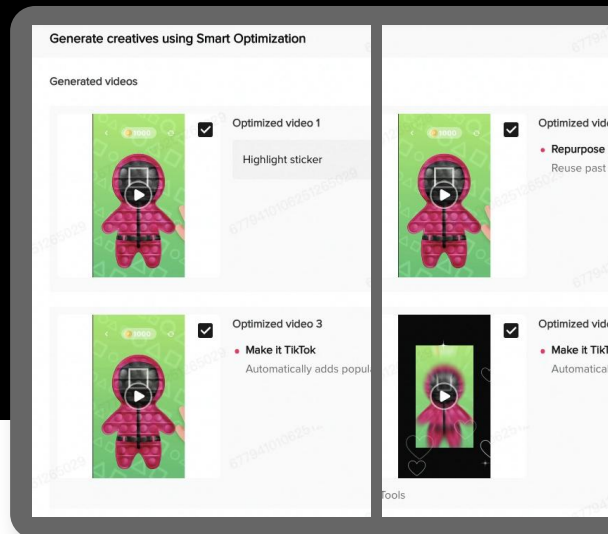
Generate creatives using Smart Optimization

Generated videos

Optimized video 1

Highlight sticker

Optimized vide

• Repurpose

Reuse past

Optimized video 3

• Make it TikTok

Automatically adds popul

Optimized vide

• Make it TikT

Automatica

Tools